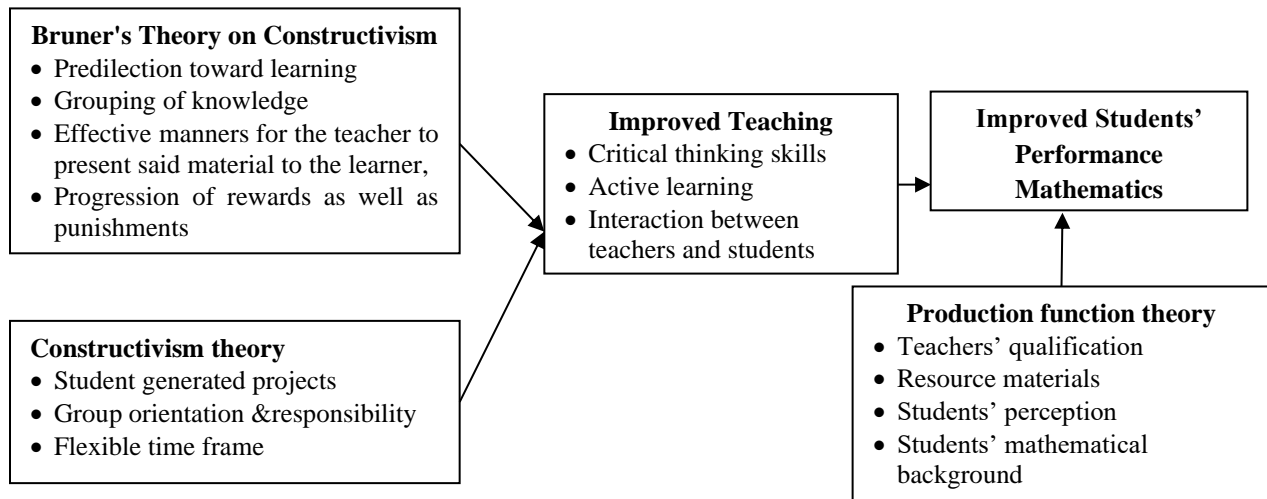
**Bruner's Theory on Constructivism**
- Predilection toward learning
- Grouping of knowledge
- Effective manners for the teacher to present said material to the learner,
- Progression of rewards as well as punishments

**Constructivism theory**
- Student generated projects
- Group orientation &responsibility
- Flexible time frame

**Improved Teaching**
- Critical thinking skills
- Active learning
- Interaction between teachers and students

**Improved Students' Performance Mathematics**

**Production function theory**
- Teachers' qualification
- Resource materials
- Students' perception
- Students' mathematical background